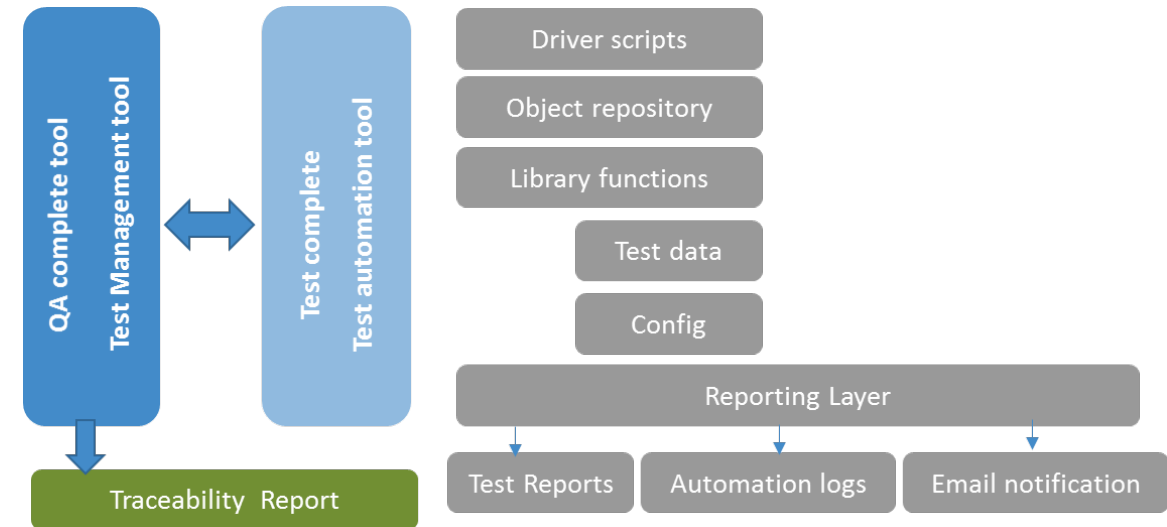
QA complete tool
Test Management tool

Test complete
Test automation tool

Traceability Report

Driver scripts

Object repository

Library functions

Test data

Config

Reporting Layer

Test Reports

Automation logs

Email notification